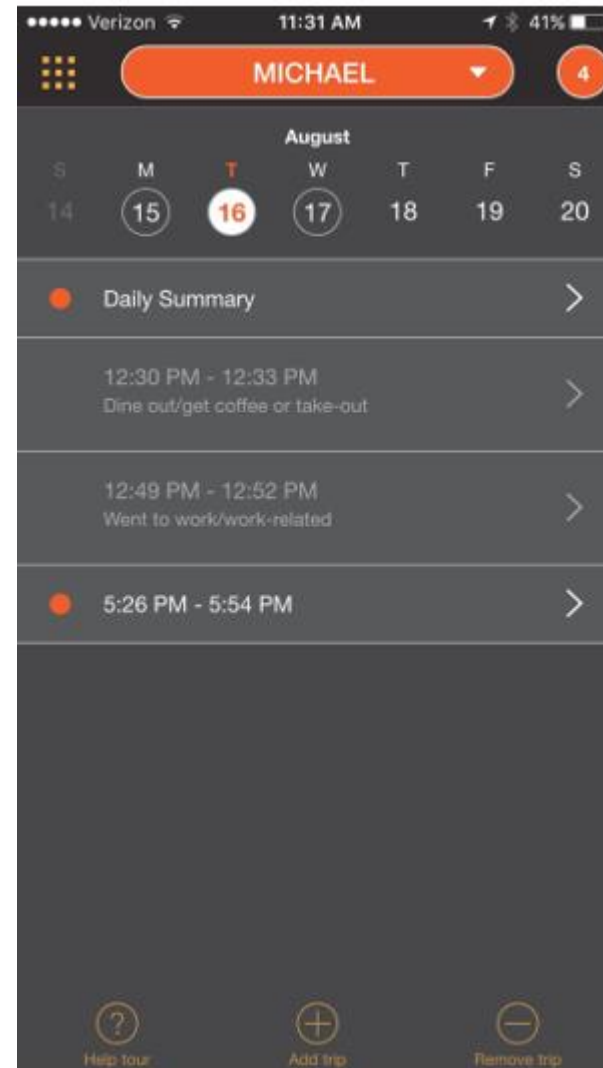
●●●●● Verizon 11:31 AM 41%

MICHAEL

4

August

S M T W T F S
14 15 16 17 18 19 20

Daily Summary

12:30 PM - 12:33 PM
Dine out/get coffee or take-out

12:49 PM - 12:52 PM
Went to work/work-related

5:26 PM - 5:54 PM

Help tour

Add trip

Remove trip